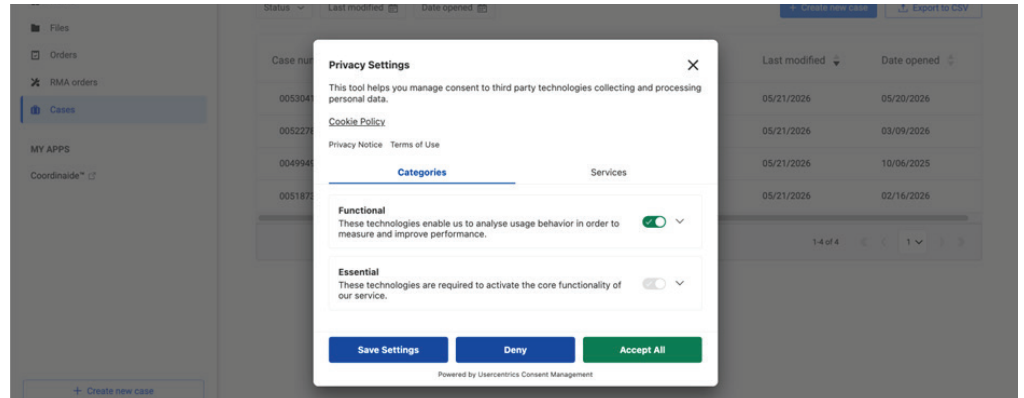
Files
Orders
RMA orders
Cases
MY APPS
Coordinaide™
+ Create new case

Status
Last modified
Date opened
+ Create new case
Export to CSV

Case nu
Last modified
Date opened
0053041
05/21/2026
05/20/2026
0052270
05/21/2026
03/09/2026
0049949
05/21/2026
10/06/2025
0051872
05/21/2026
02/16/2026
1-4 of 4
1

Privacy Settings
This tool helps you manage consent to third party technologies collecting and processing personal data.
Cookie Policy
Privacy Notice Terms of Use
Categories
Services
Functional
These technologies enable us to analyse usage behavior in order to measure and improve performance.
Essential
These technologies are required to activate the core functionality of our service.
Save Settings
Deny
Accept All
Powered by Usercentrics Consent Management